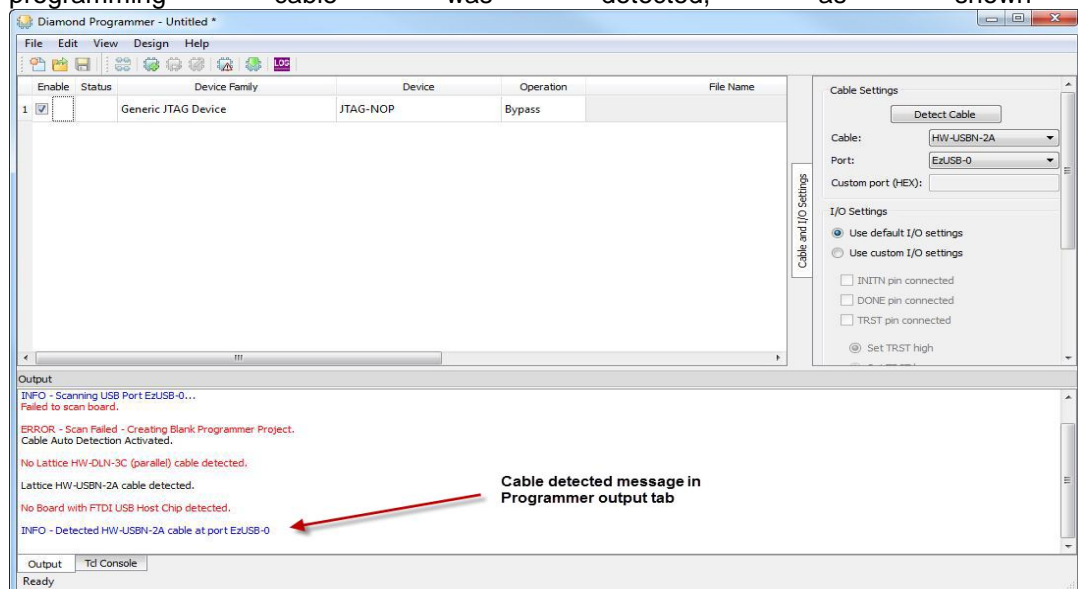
programming cable was detected, as shown

Diamond Programmer - Untitled *

File Edit View Design Help

| | Enable | Status | Device Family | Device | Operation | File Name |
|---|---|---|---|---|---|---|
| 1 | ☑ | | Generic JTAG Device | JTAG-NOP | Bypass | |

Cable and I/O Settings

Cable Settings

Detect Cable

Cable: HW-USBN-2A

Port: EzUSB-0

Custom port (HEX):

I/O Settings

Use default I/O settings

Use custom I/O settings

INITN pin connected

DONE pin connected

TRST pin connected

Set TRST high

Output

INFO - Scanning USB Port EzUSB-0...
Failed to scan board.

ERROR - Scan Failed - Creating Blank Programmer Project.
Cable Auto Detection Activated.

No Lattice HW-DLN-3C (parallel) cable detected.

Lattice HW-USBN-2A cable detected.

No Board with FTDI USB Host Chip detected.

INFO - Detected HW-USBN-2A cable at port EzUSB-0

Cable detected message in Programmer output tab

Output Tcl Console

Ready